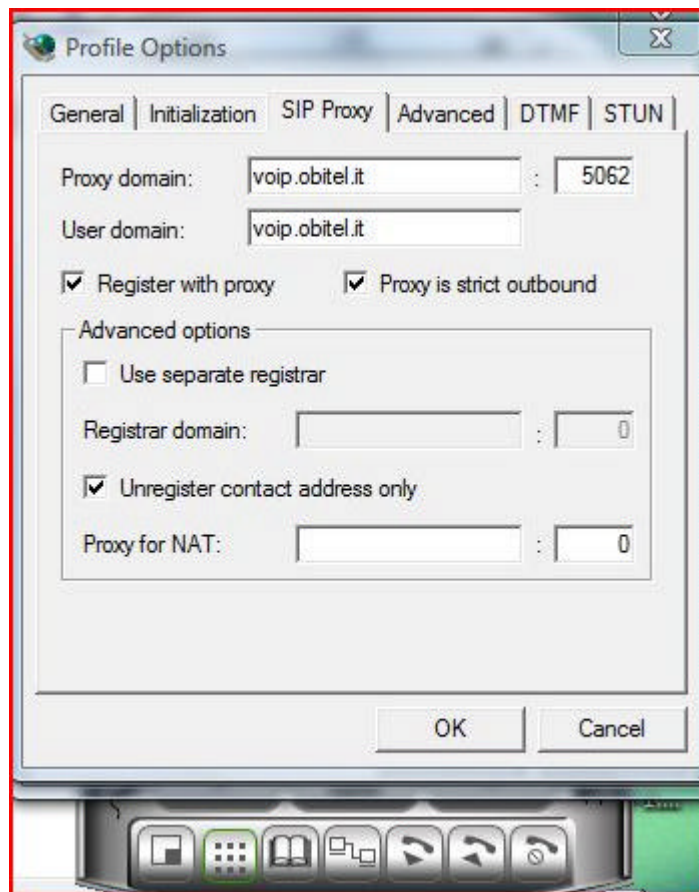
Profile Options

General | Initialization | SIP Proxy | Advanced | DTMF | STUN

Proxy domain: voip.obitel.it : 5062

User domain: voip.obitel.it

Register with proxy

Proxy is strict outbound

Advanced options

Use separate registrar

Registrar domain: : 0

Unregister contact address only

Proxy for NAT: : 0

OK

Cancel